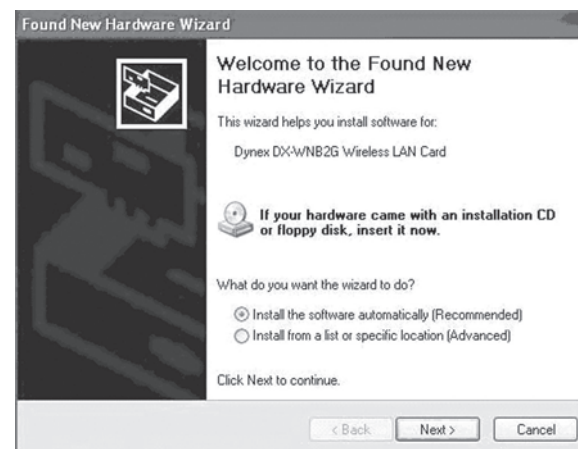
Found New Hardware Wizard

Welcome to the Found New Hardware Wizard

This wizard helps you install software for:

Dynex DX-WNB2G Wireless LAN Card

If your hardware came with an installation CD or floppy disk, insert it now.

What do you want the wizard to do?

Install the software automatically (Recommended)

Install from a list or specific location (Advanced)

Click Next to continue.

< Back   Next >   Cancel